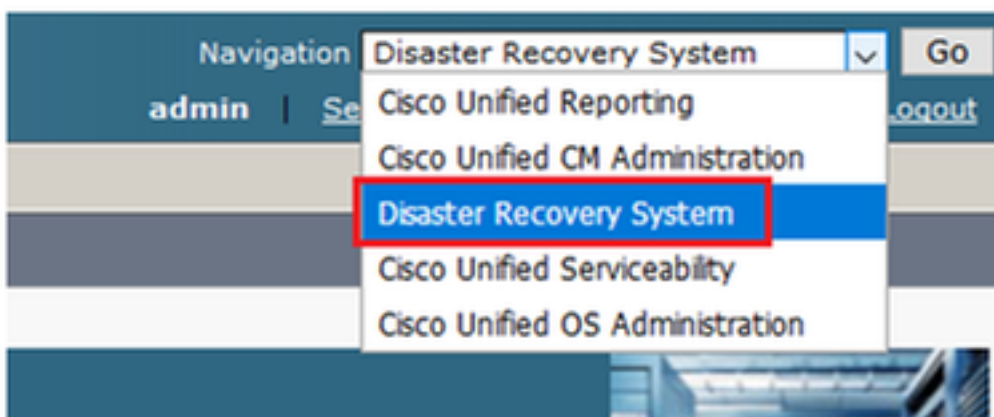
Navigation Disaster Recovery System Go

admin | Se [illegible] .ogout

Cisco Unified Reporting

Cisco Unified CM Administration

Disaster Recovery System

Cisco Unified Serviceability

Cisco Unified OS Administration